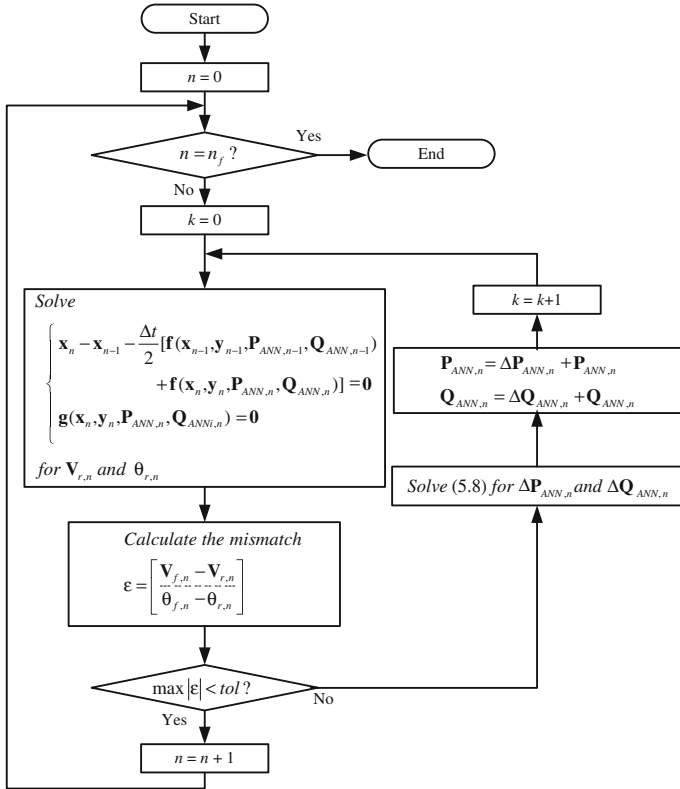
Start

$n = 0$

$n = n_f$ ?

Yes

End

No

$k = 0$

$k = k+1$

*Solve*

$\begin{cases} \mathbf{x}_n - \mathbf{x}_{n-1} - \frac{\Delta t}{2}[\mathbf{f}(\mathbf{x}_{n-1}, \mathbf{y}_{n-1}, \mathbf{P}_{ANN,n-1}, \mathbf{Q}_{ANN,n-1}) \\ \quad + \mathbf{f}(\mathbf{x}_n, \mathbf{y}_n, \mathbf{P}_{ANN,n}, \mathbf{Q}_{ANN,n})] = \mathbf{0} \\ \mathbf{g}(\mathbf{x}_n, \mathbf{y}_n, \mathbf{P}_{ANN,n}, \mathbf{Q}_{ANNi,n}) = \mathbf{0} \end{cases}$

*for* $\mathbf{V}_{r,n}$ *and* $\theta_{r,n}$

$\mathbf{P}_{ANN,n} = \Delta\mathbf{P}_{ANN,n} + \mathbf{P}_{ANN,n}$

$\mathbf{Q}_{ANN,n} = \Delta\mathbf{Q}_{ANN,n} + \mathbf{Q}_{ANN,n}$

*Solve* (5.8) *for* $\Delta\mathbf{P}_{ANN,n}$ *and* $\Delta\mathbf{Q}_{ANN,n}$

*Calculate the mismatch*

$\varepsilon = \begin{bmatrix} \mathbf{V}_{f,n} - \mathbf{V}_{r,n} \\ \theta_{f,n} - \theta_{r,n} \end{bmatrix}$

$\max|\varepsilon| < tol$ ?

No

Yes

$n = n + 1$